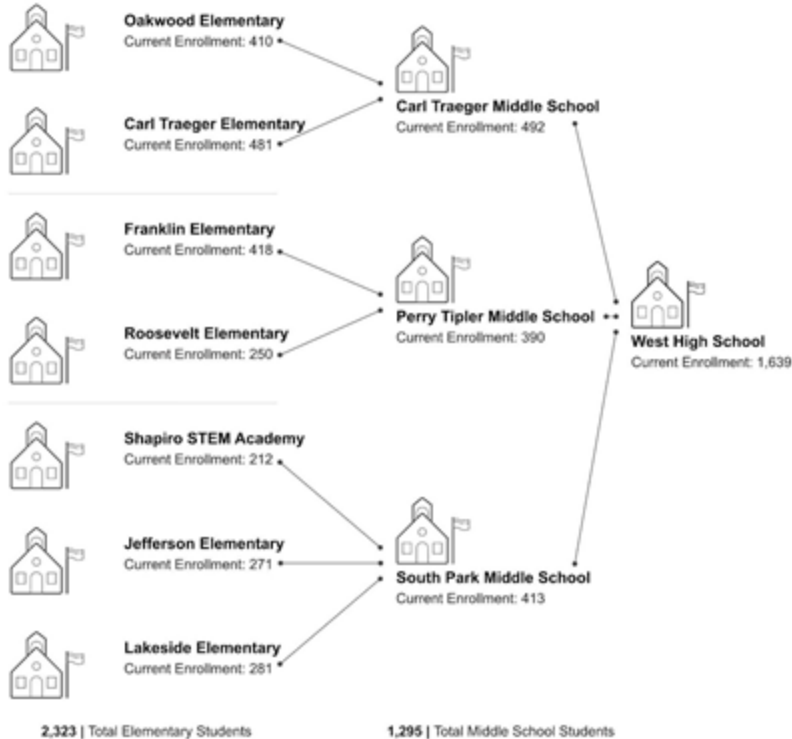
Oakwood Elementary
Current Enrollment: 410

Carl Traeger Elementary
Current Enrollment: 481

Franklin Elementary
Current Enrollment: 418

Roosevelt Elementary
Current Enrollment: 250

Shapiro STEM Academy
Current Enrollment: 212

Jefferson Elementary
Current Enrollment: 271

Lakeside Elementary
Current Enrollment: 281

Carl Traeger Middle School
Current Enrollment: 492

Perry Tipler Middle School
Current Enrollment: 390

South Park Middle School
Current Enrollment: 413

West High School
Current Enrollment: 1,639

2,323 | Total Elementary Students

1,295 | Total Middle School Students